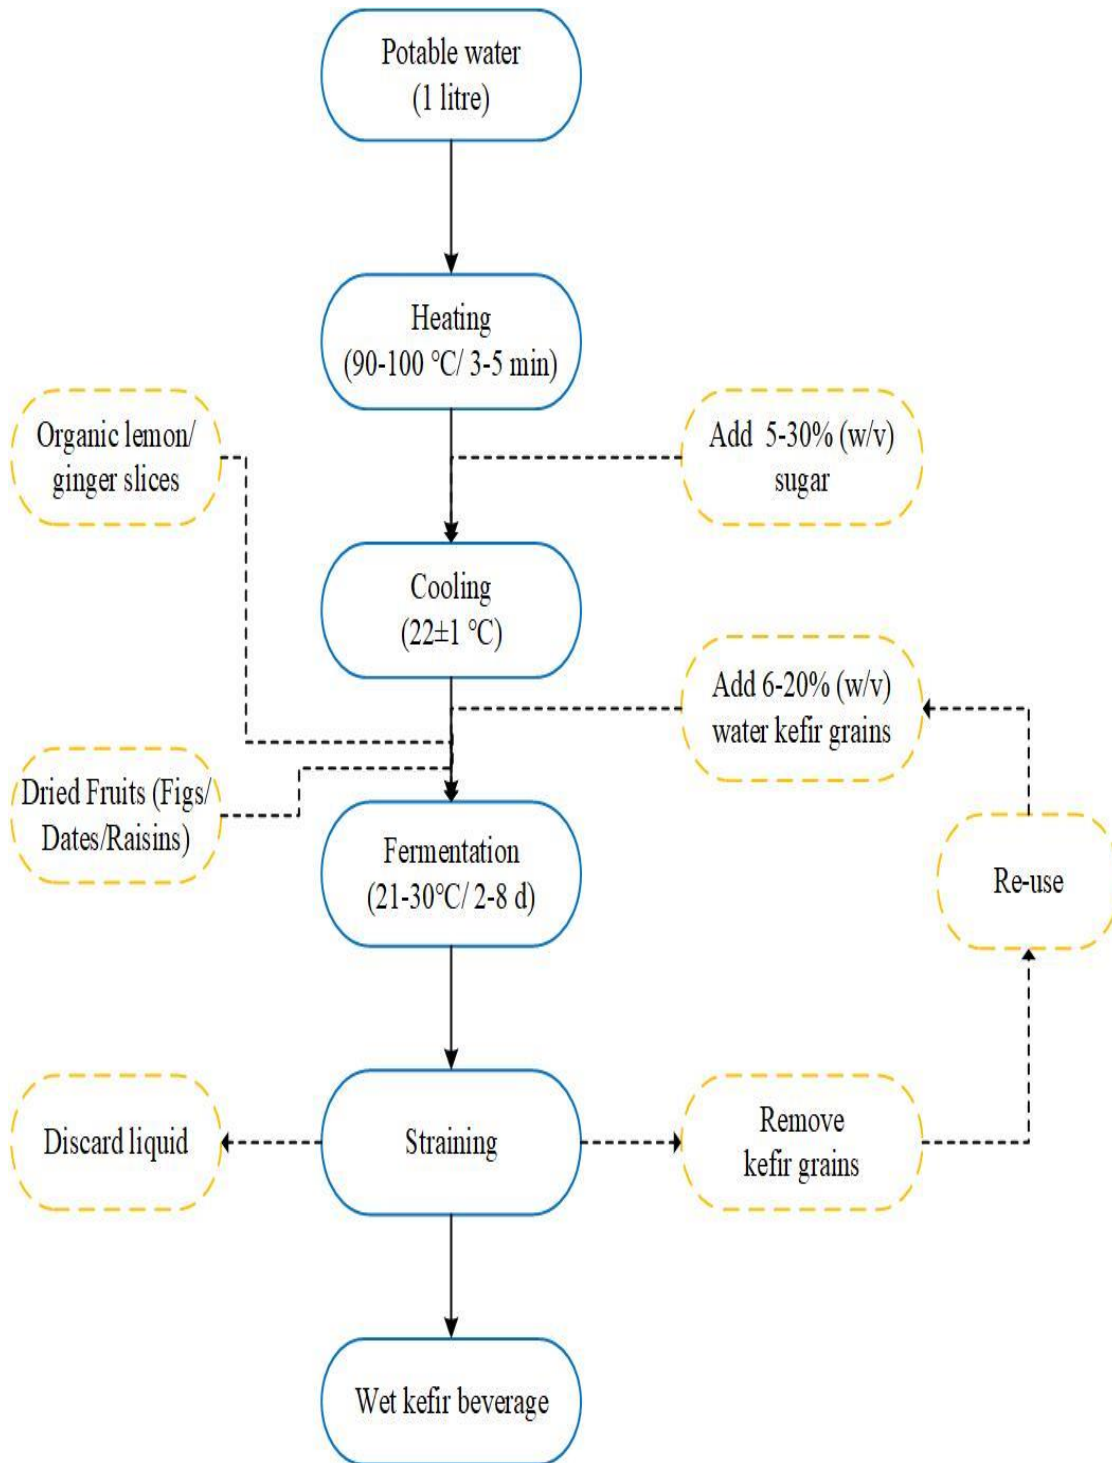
Potable water
(1 litre)

Heating
(90-100 °C/ 3-5 min)

Organic lemon/ ginger slices

Add 5-30% (w/v) sugar

Cooling
(22±1 °C)

Add 6-20% (w/v) water kefir grains

Dried Fruits (Figs/ Dates/Raisins)

Fermentation
(21-30°C/ 2-8 d)

Re-use

Discard liquid

Straining

Remove kefir grains

Wet kefir beverage